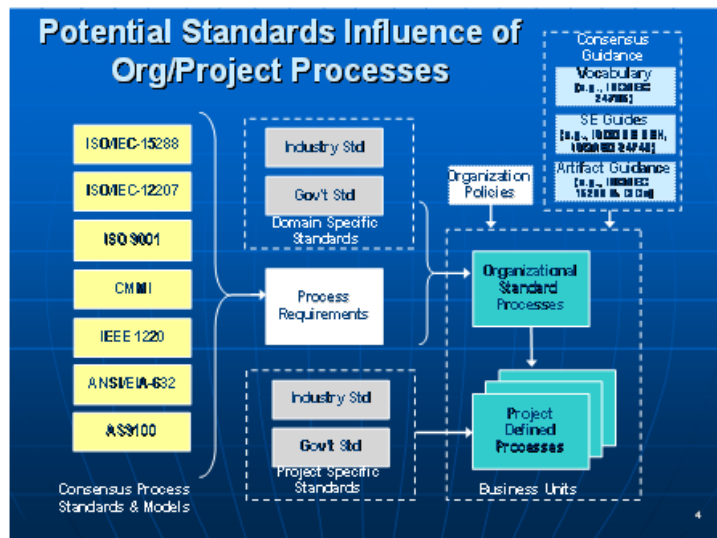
Potential Standards Influence of Org/Project Processes

ISO/IEC 15288

ISO/IEC 12207

ISO 9001

CMMI

IEEE 1220

ANSI/EIA 632

AS9100

Consensus Process Standards & Models

Industry Std

Gov't Std

Domain Specific Standards

Process Requirements

Industry Std

Gov't Std

Project Specific Standards

Consensus Guidance

Vocabulary
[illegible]

SE Guides
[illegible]

Artifact Guidance
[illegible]

Organization Policies

Organizational Standard Processes

Project Defined Processes

Business Units

4